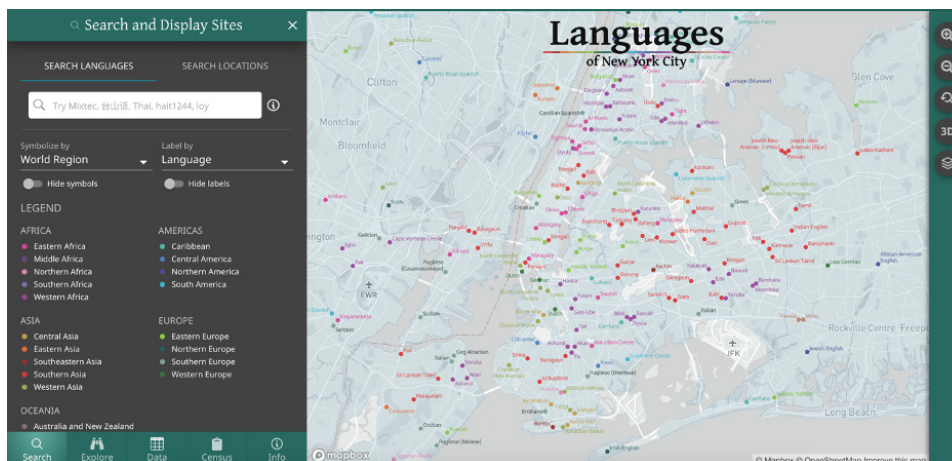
Search and Display Sites

SEARCH LANGUAGES

SEARCH LOCATIONS

Try Mixtec, 台山话, Thai, hait1244, loy

Symbolize by
World Region

Label by
Language

Hide symbols

Hide labels

LEGEND

AFRICA
Eastern Africa
Middle Africa
Northern Africa
Southern Africa
Western Africa

AMERICAS
Caribbean
Central America
Northern America
South America

ASIA
Central Asia
Eastern Asia
Southeastern Asia
Southern Asia
Western Asia

EUROPE
Eastern Europe
Northern Europe
Southern Europe
Western Europe

OCEANIA
Australia and New Zealand

Search

Explore

Data

Census

Info

Languages
of New York City

Clifton

Montclair

Bloomfield

Glen Cove

EWR

JFK

Rockville Centre

Long Beach

3D

© Mapbox © OpenStreetMap Improve this map

mapbox